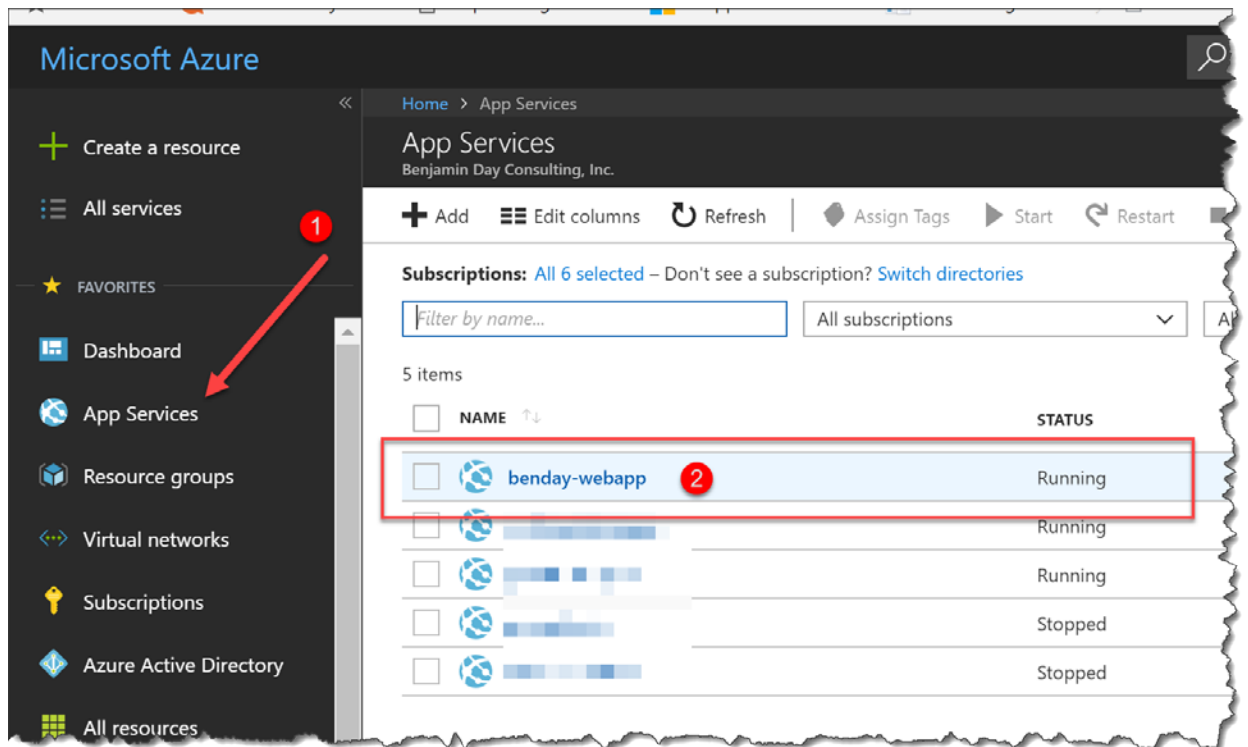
Microsoft Azure

Create a resource

All services

FAVORITES

Dashboard

App Services

Resource groups

Virtual networks

Subscriptions

Azure Active Directory

All resources

1

Home > App Services

App Services

Benjamin Day Consulting, Inc.

Add | Edit columns | Refresh | Assign Tags | Start | Restart

Subscriptions: All 6 selected – Don't see a subscription? Switch directories

Filter by name...

All subscriptions

5 items

| NAME | STATUS |
|---|---|
| benday-webapp | Running |
| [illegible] | Running |
| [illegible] | Running |
| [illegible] | Stopped |
| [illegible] | Stopped |

2